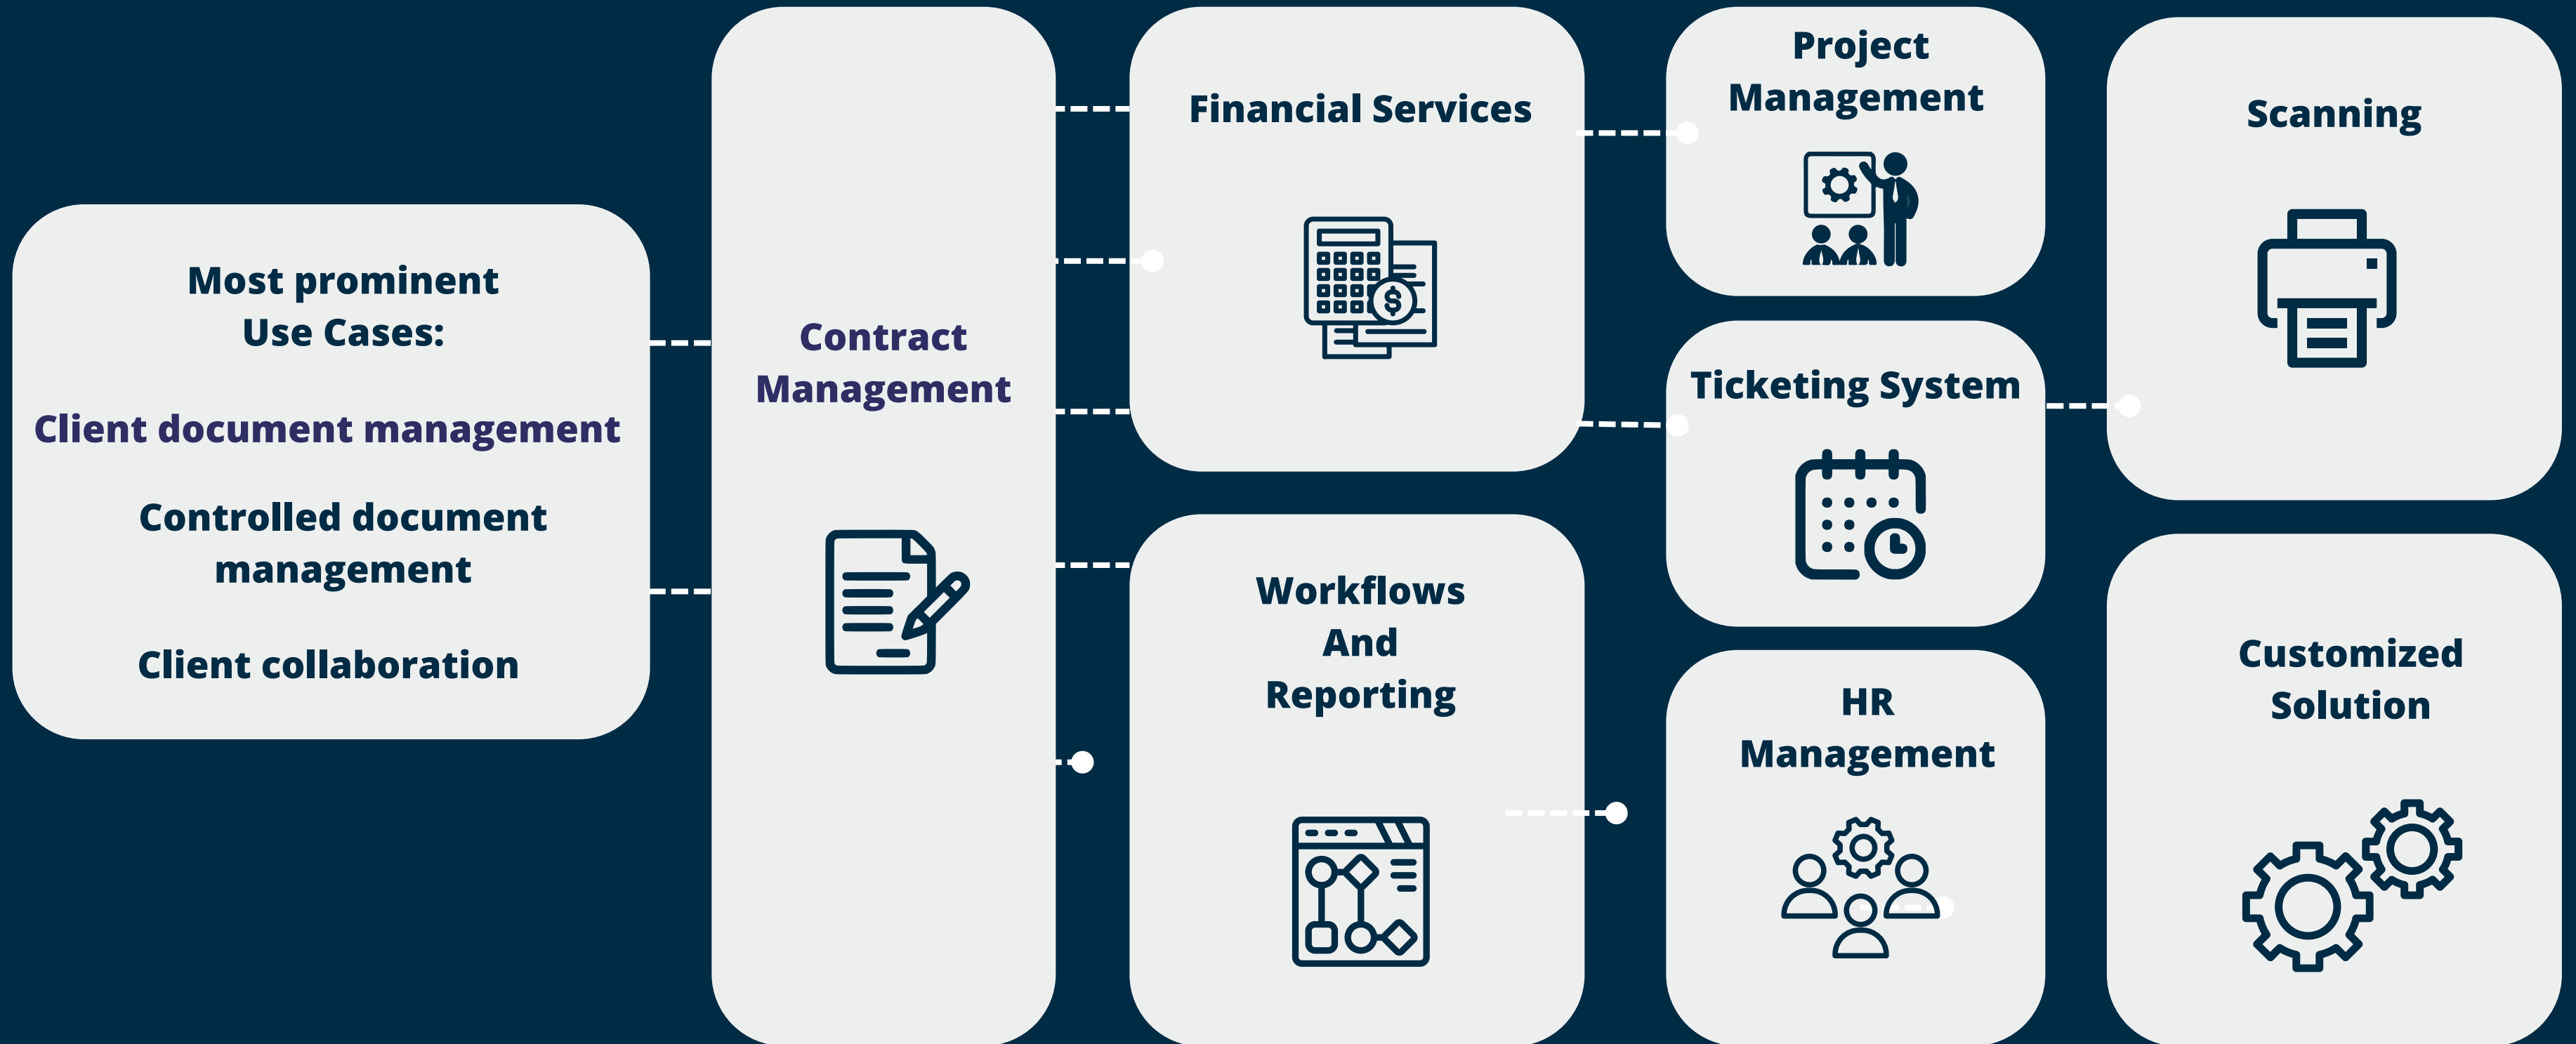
Most prominent Use Cases:

Client document management

Controlled document management

Client collaboration

Contract Management

Financial Services

Workflows And Reporting

Project Management

Ticketing System

HR Management

Scanning

Customized Solution